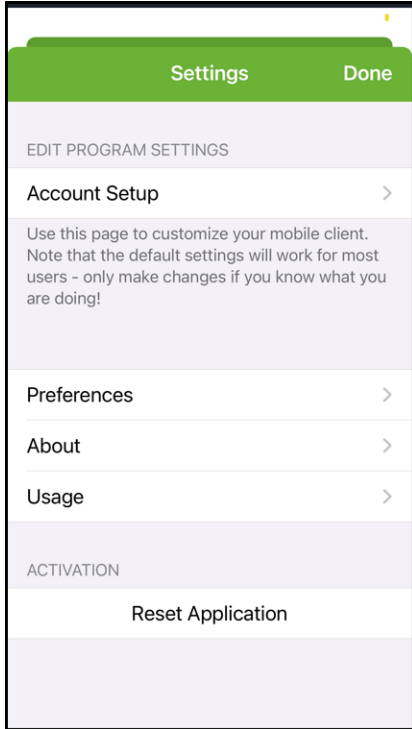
Settings Done

EDIT PROGRAM SETTINGS

Account Setup

Use this page to customize your mobile client. Note that the default settings will work for most users - only make changes if you know what you are doing!

Preferences

About

Usage

ACTIVATION

Reset Application